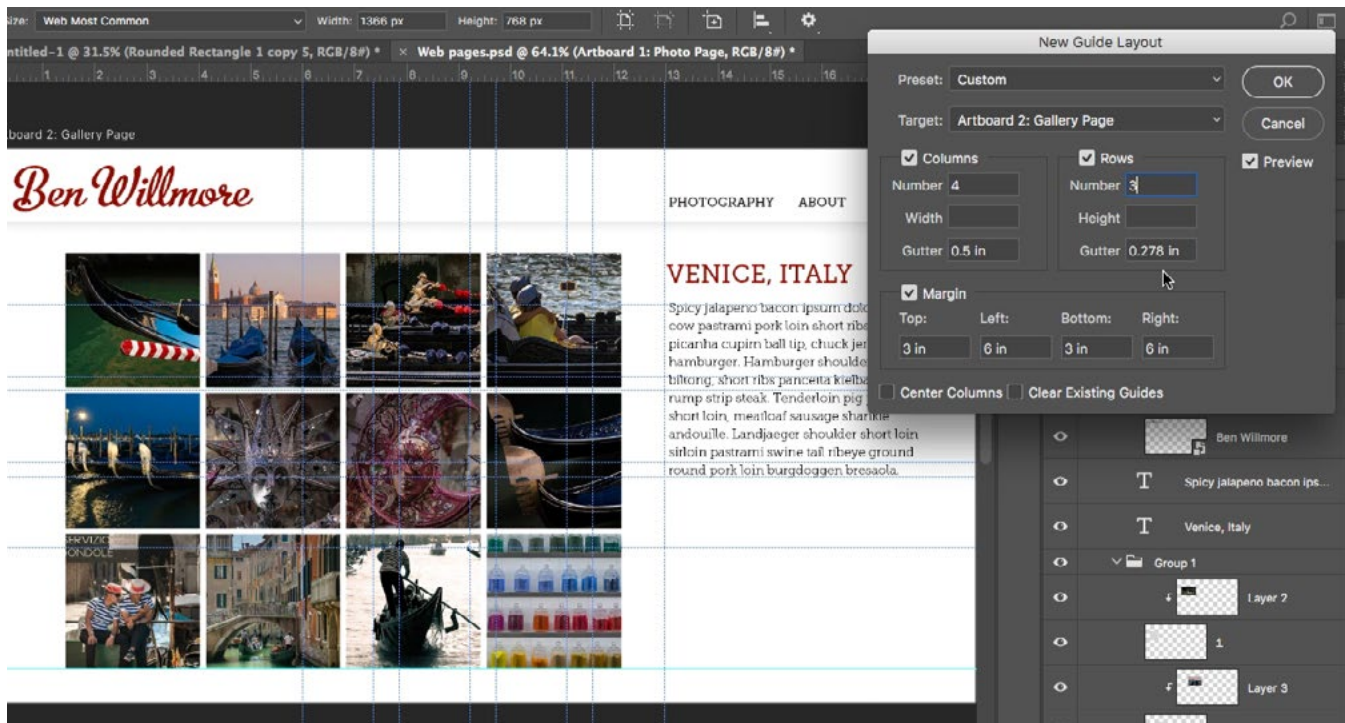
Size: Web Most Common Width: 1366 px Height: 768 px

ntitled-1 @ 31.5% (Rounded Rectangle 1 copy 5, RGB/8#) * × Web pages.psd @ 64.1% (Artboard 1: Photo Page, RGB/8#) *

1 2 3 4 5 6 7 8 9 10 11 12 13 14 15 16

board 2: Gallery Page

Ben Willmore

PHOTOGRAPHY ABOUT

VENICE, ITALY

Spicy jalapeno bacon ipsum dolo cow pastrami pork loin short rib picanha cupim ball tip, chuck jer hamburger. Hamburger shoulde biltong, short ribs pancetta kielba rump strip steak. Tenderloin pig short loin, meatloaf sausage shankle andouille. Landjaeger shoulder short loin sirloin pastrami swine tail ribeye ground round pork loin burgdoggen bresaola.

SERVIZIO GONDOLE

New Guide Layout

Preset: Custom

Target: Artboard 2: Gallery Page

OK

Cancel

Preview

Columns

Number 4

Width

Gutter 0.5 in

Rows

Number 3

Height

Gutter 0.278 in

Margin

Top: Left: Bottom: Right:

3 in 6 in 3 in 6 in

Center Columns Clear Existing Guides

Ben Willmore

Spicy jalapeno bacon ips...

Venice, Italy

Group 1

Layer 2

1

Layer 3